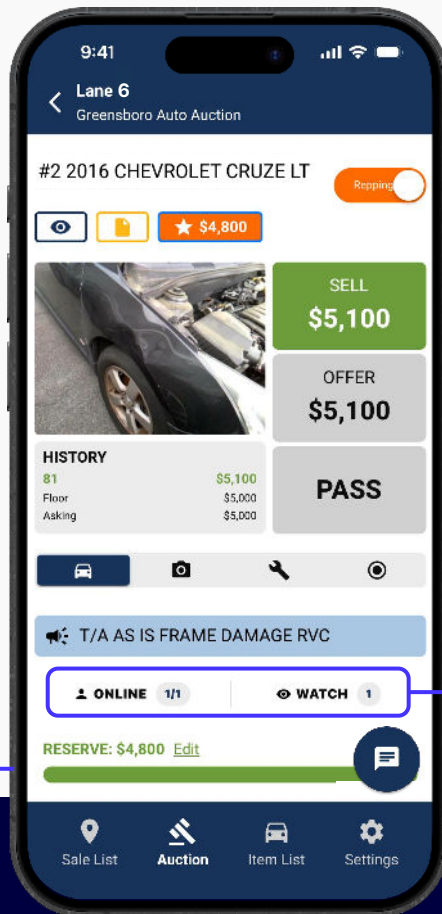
9:41

Lane 6
Greensboro Auto Auction

#2 2016 CHEVROLET CRUZE LT

Repping

$4,800

SELL
$5,100

OFFER
$5,100

PASS

HISTORY
| | |
|---|---|
| 81 | $5,100 |
| Floor | $5,000 |
| Asking | $5,000 |

T/A AS IS FRAME DAMAGE RVC

ONLINE 1/1
WATCH 1

RESERVE: $4,800 Edit

Sale List
Auction
Item List
Settings